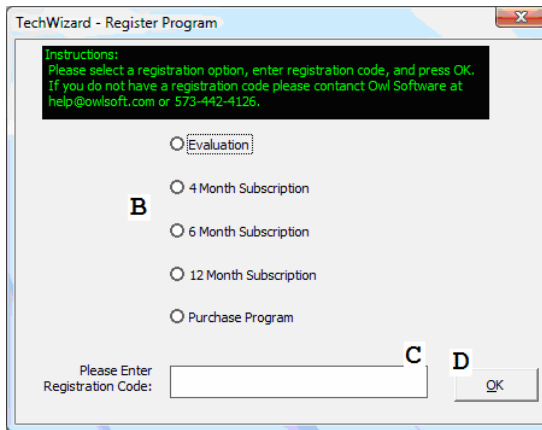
TechWizard - Register Program

Instructions:
Please select a registration option, enter registration code, and press OK.
If you do not have a registration code please contanct Owl Software at help@owlsoft.com or 573-442-4126.

Evaluation

4 Month Subscription

6 Month Subscription

12 Month Subscription

Purchase Program

B

C

D

Please Enter Registration Code:

OK